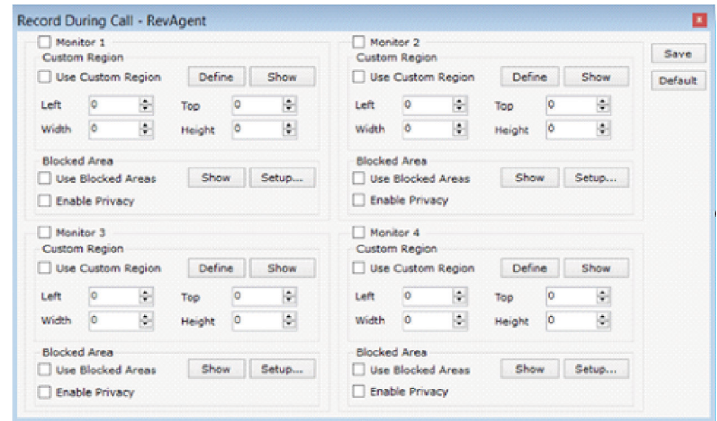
Record During Call - RevAgent

Monitor 1
Custom Region
Use Custom Region
Define
Show
Left
0
Top
0
Width
0
Height
0
Blocked Area
Use Blocked Areas
Show
Setup...
Enable Privacy

Monitor 2
Custom Region
Use Custom Region
Define
Show
Left
0
Top
0
Width
0
Height
0
Blocked Area
Use Blocked Areas
Show
Setup...
Enable Privacy

Save
Default

Monitor 3
Custom Region
Use Custom Region
Define
Show
Left
0
Top
0
Width
0
Height
0
Blocked Area
Use Blocked Areas
Show
Setup...
Enable Privacy

Monitor 4
Custom Region
Use Custom Region
Define
Show
Left
0
Top
0
Width
0
Height
0
Blocked Area
Use Blocked Areas
Show
Setup...
Enable Privacy